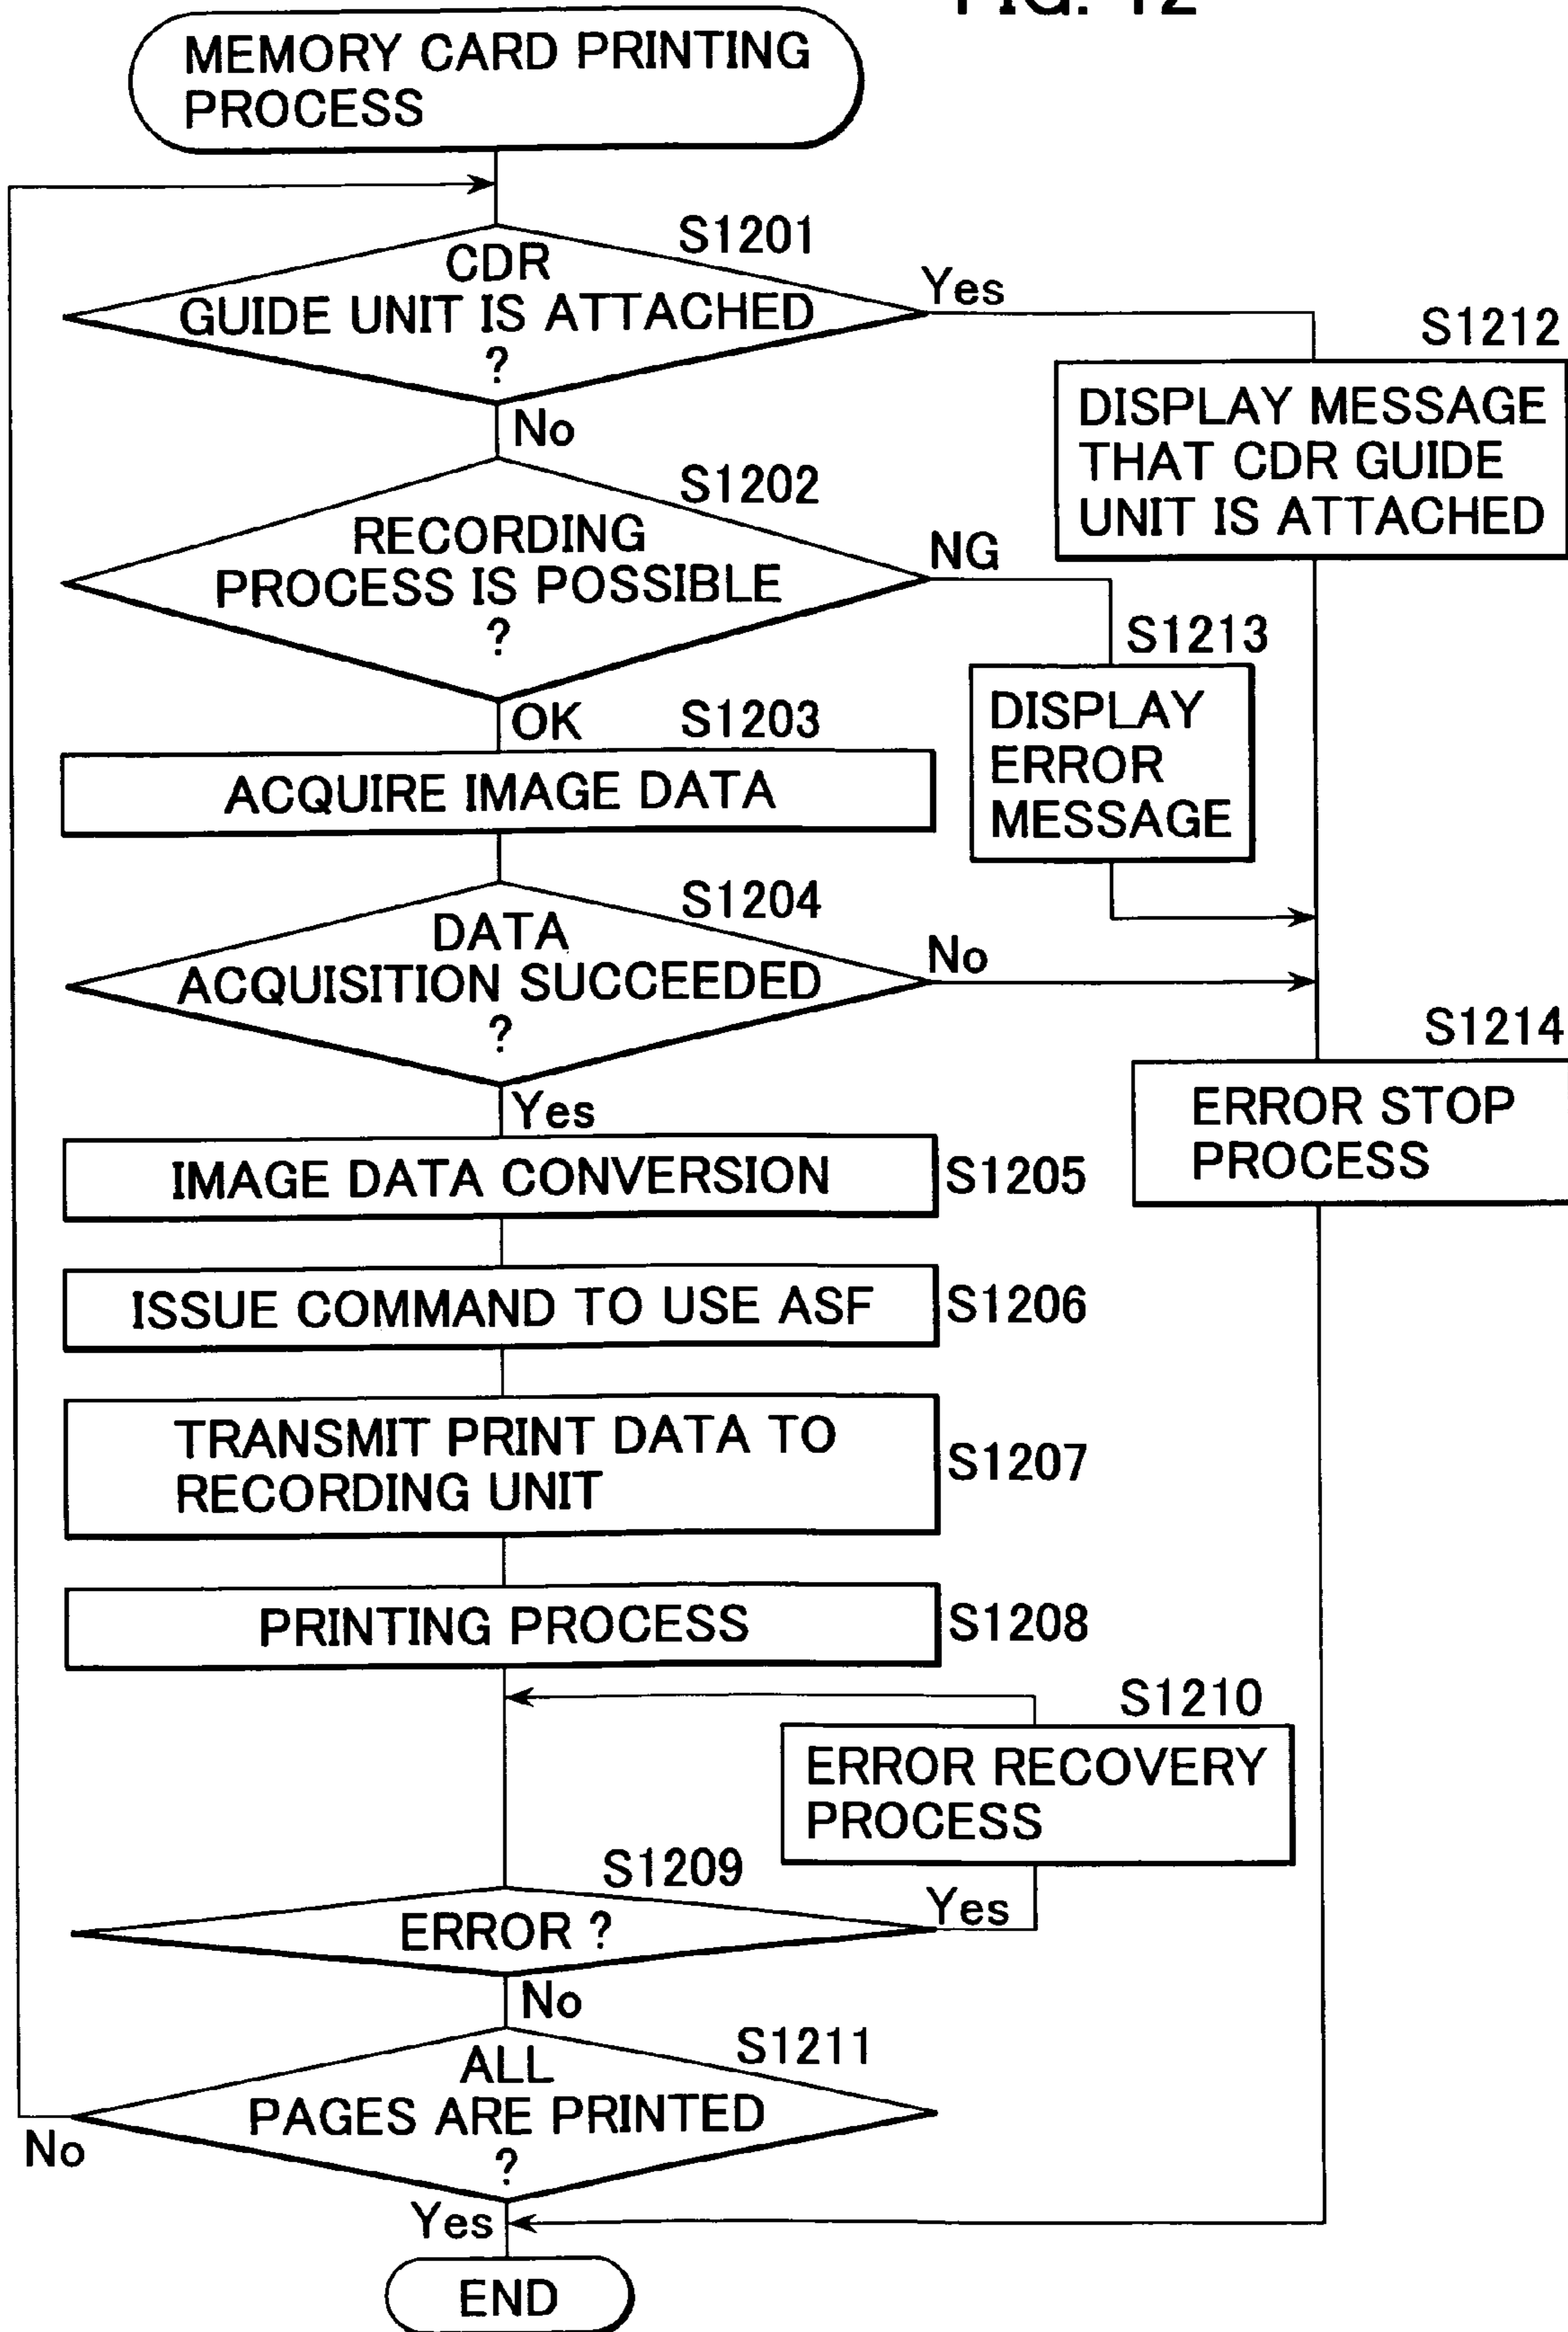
FIG. 12

MEMORY CARD PRINTING PROCESS

S1201
CDR GUIDE UNIT IS ATTACHED ?
Yes
No

S1212
DISPLAY MESSAGE THAT CDR GUIDE UNIT IS ATTACHED

S1202
RECORDING PROCESS IS POSSIBLE ?
NG
OK

S1213
DISPLAY ERROR MESSAGE

S1203
ACQUIRE IMAGE DATA

S1204
DATA ACQUISITION SUCCEEDED ?
No
Yes

S1214
ERROR STOP PROCESS

IMAGE DATA CONVERSION S1205

ISSUE COMMAND TO USE ASF S1206

TRANSMIT PRINT DATA TO RECORDING UNIT S1207

PRINTING PROCESS S1208

S1210
ERROR RECOVERY PROCESS

S1209
ERROR ?
Yes
No

S1211
ALL PAGES ARE PRINTED ?
No
Yes

END